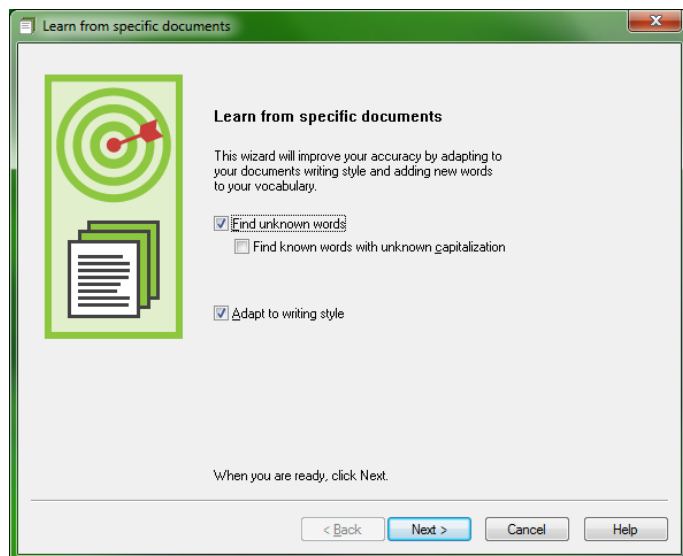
Learn from specific documents

Learn from specific documents

This wizard will improve your accuracy by adapting to your documents writing style and adding new words to your vocabulary.

Find unknown words

Find known words with unknown capitalization

Adapt to writing style

When you are ready, click Next.

< Back
Next >
Cancel
Help